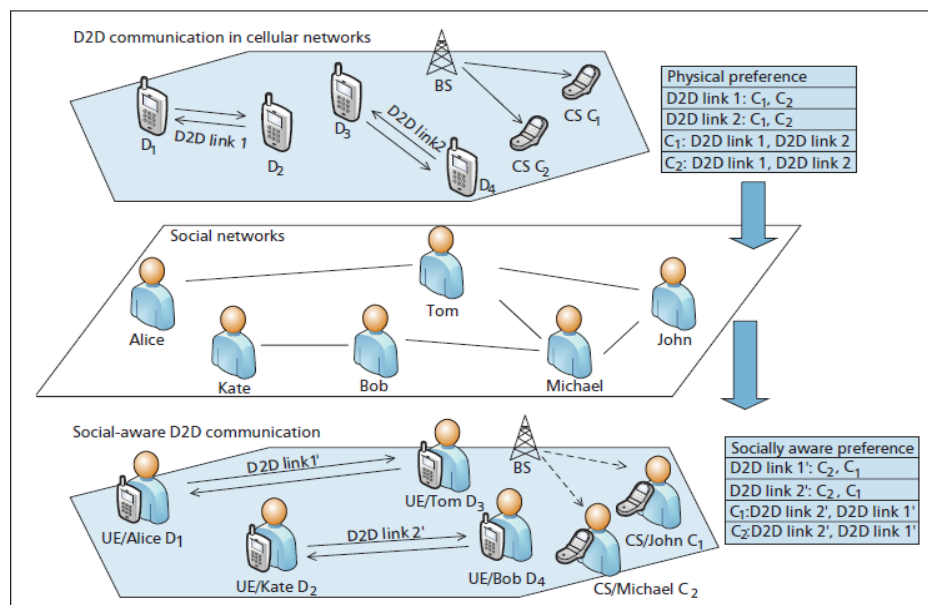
D2D communication in cellular networks

BS

D$_1$

D2D link 1

D$_2$

D$_3$

D2D link2

D$_4$

CS C$_1$

CS C$_2$

| Physical preference |
|---|
| D2D link 1: C$_1$, C$_2$ |
| D2D link 2: C$_1$, C$_2$ |
| C$_1$: D2D link 1, D2D link 2 |
| C$_2$: D2D link 1, D2D link 2 |

Social networks

Alice

Tom

John

Kate

Bob

Michael

Social-aware D2D communication

D2D link1'

UE/Tom D$_3$

BS

UE/Alice D$_1$

D2D link 2'

UE/Kate D$_2$

UE/Bob D$_4$

CS/John C$_1$

CS/Michael C$_2$

| Socially aware preference |
|---|
| D2D link 1': C$_2$, C$_1$ |
| D2D link 2': C$_2$, C$_1$ |
| C$_1$:D2D link 2', D2D link 1' |
| C$_2$:D2D link 2', D2D link 1' |